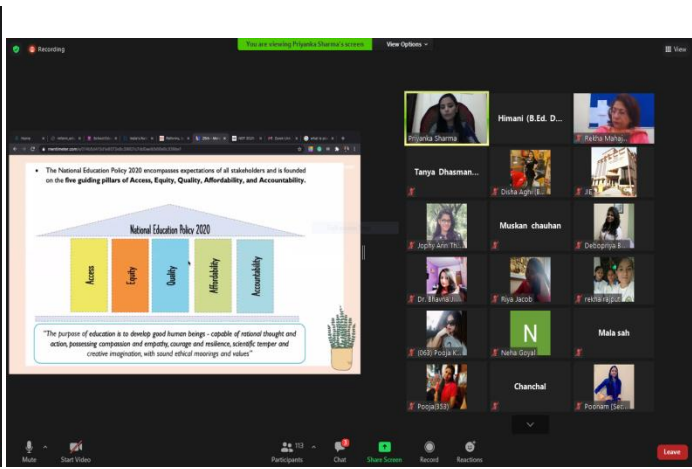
Recording

You are viewing Priyanka Sharma's screen

View Options

View

• The National Education Policy 2020 encompasses expectations of all stakeholders and is founded on the five guiding pillars of Access, Equity, Quality, Affordability, and Accountability.

National Education Policy 2020

Access

Equity

Quality

Affordability

Accountability

"The purpose of education is to develop good human beings - capable of rational thought and action, possessing compassion and empathy, courage and resilience, scientific temper and creative imagination, with sound ethical moorings and values"

Priyanka Sharma

Himani (B.Ed. D...

Rekha Mahaj...

Tanya Dhasman...

Disha Aghi (...

Jh...

Jophy Ann Th...

Muskan chauhan

Debopriya B...

Dr. Bhavna ...

Riya Jacob

rekha raj pu...

(063) Pooja K...

N

Neha Goyal

Mala sah

Pooja(353)

Chanchal

Poonam (Sec...

Mute

Start Video

113

Participants

Chat

Share Screen

Record

Reactions

Leave